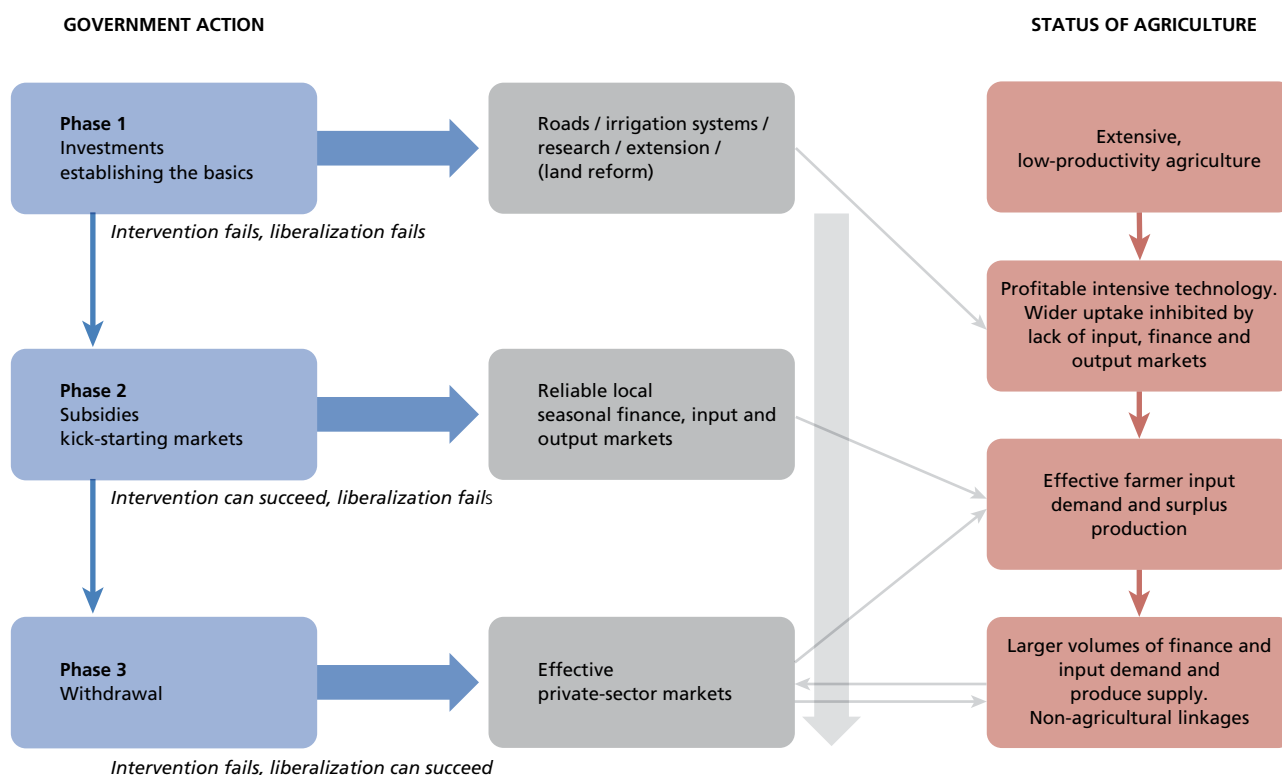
GOVERNMENT ACTION

STATUS OF AGRICULTURE

Phase 1
Investments
establishing the basics

Roads / irrigation systems / research / extension / (land reform)

Extensive, low-productivity agriculture

Intervention fails, liberalization fails

Profitable intensive technology. Wider uptake inhibited by lack of input, finance and output markets

Phase 2
Subsidies
kick-starting markets

Reliable local seasonal finance, input and output markets

Effective farmer input demand and surplus production

Intervention can succeed, liberalization fails

Phase 3
Withdrawal

Effective private-sector markets

Larger volumes of finance and input demand and produce supply. Non-agricultural linkages

Intervention fails, liberalization can succeed